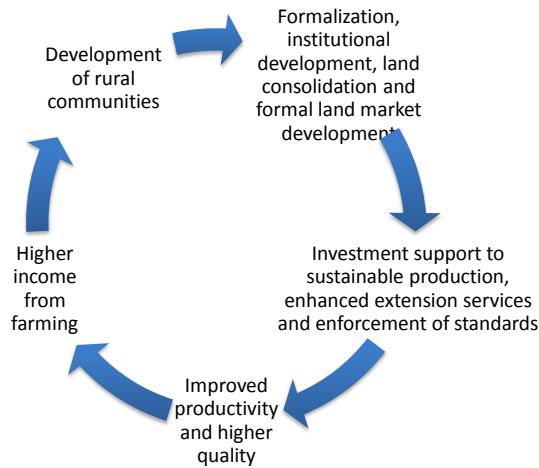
Development of rural communities

Formalization, institutional development, land consolidation and formal land market development

Investment support to sustainable production, enhanced extension services and enforcement of standards

Improved productivity and higher quality

Higher income from farming